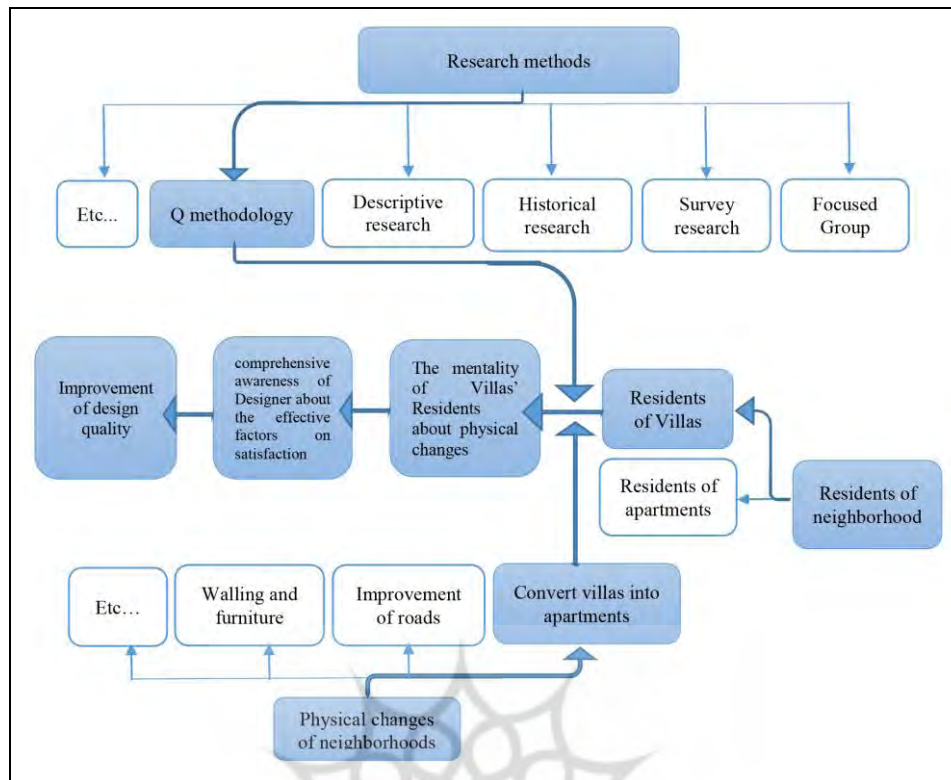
Research methods

Etc...

Q methodology

Descriptive research

Historical research

Survey research

Focused Group

Improvement of design quality

comprehensive awareness of Designer about the effective factors on satisfaction

The mentality of Villas' Residents about physical changes

Residents of Villas

Residents of apartments

Residents of neighborhood

Etc…

Walling and furniture

Improvement of roads

Convert villas into apartments

Physical changes of neighborhoods